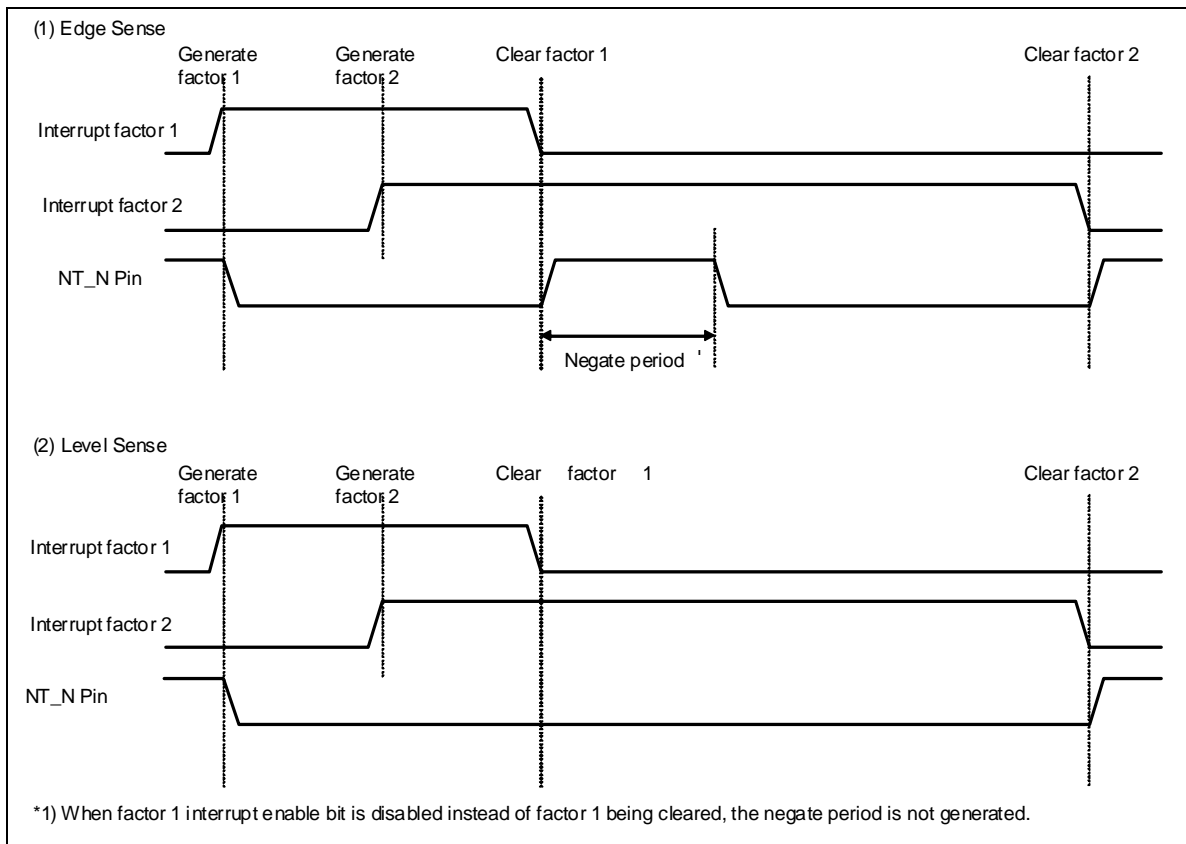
(1) Edge Sense

Generate factor 1

Generate factor 2

Clear factor 1

Clear factor 2

Interrupt factor 1

Interrupt factor 2

NT_N Pin

Negate period '

(2) Level Sense

Generate factor 1

Generate factor 2

Clear factor 1

Clear factor 2

Interrupt factor 1

Interrupt factor 2

NT_N Pin

*1) When factor 1 interrupt enable bit is disabled instead of factor 1 being cleared, the negate period is not generated.